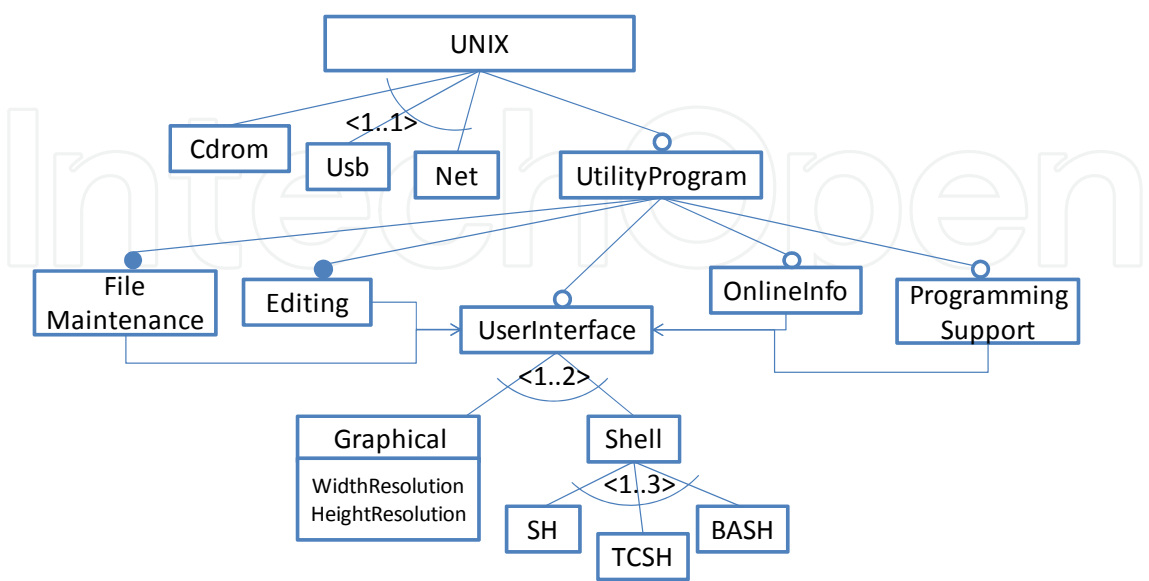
UNIX

Cdrom

<1..1>

Usb

Net

UtilityProgram

File Maintenance

Editing

UserInterface

OnlineInfo

Programming Support

<1..2>

Graphical

WidthResolution
HeightResolution

Shell

<1..3>

SH

TCSH

BASH

IntechOpen